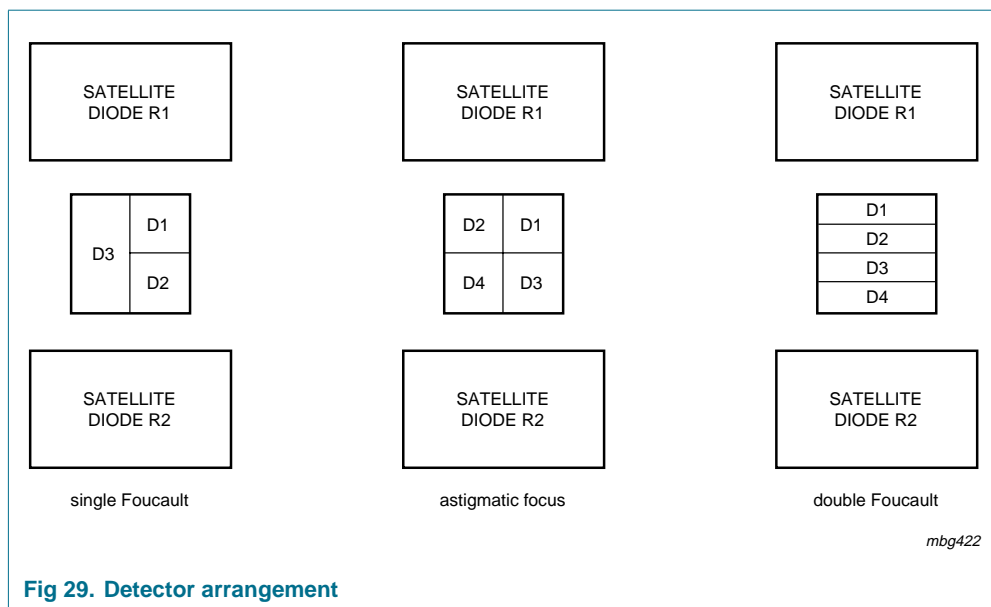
SATELLITE DIODE R1

D3

D1

D2

SATELLITE DIODE R2

single Foucault

SATELLITE DIODE R1

D2

D1

D4

D3

SATELLITE DIODE R2

astigmatic focus

SATELLITE DIODE R1

D1

D2

D3

D4

SATELLITE DIODE R2

double Foucault

mbg422

Fig 29. Detector arrangement